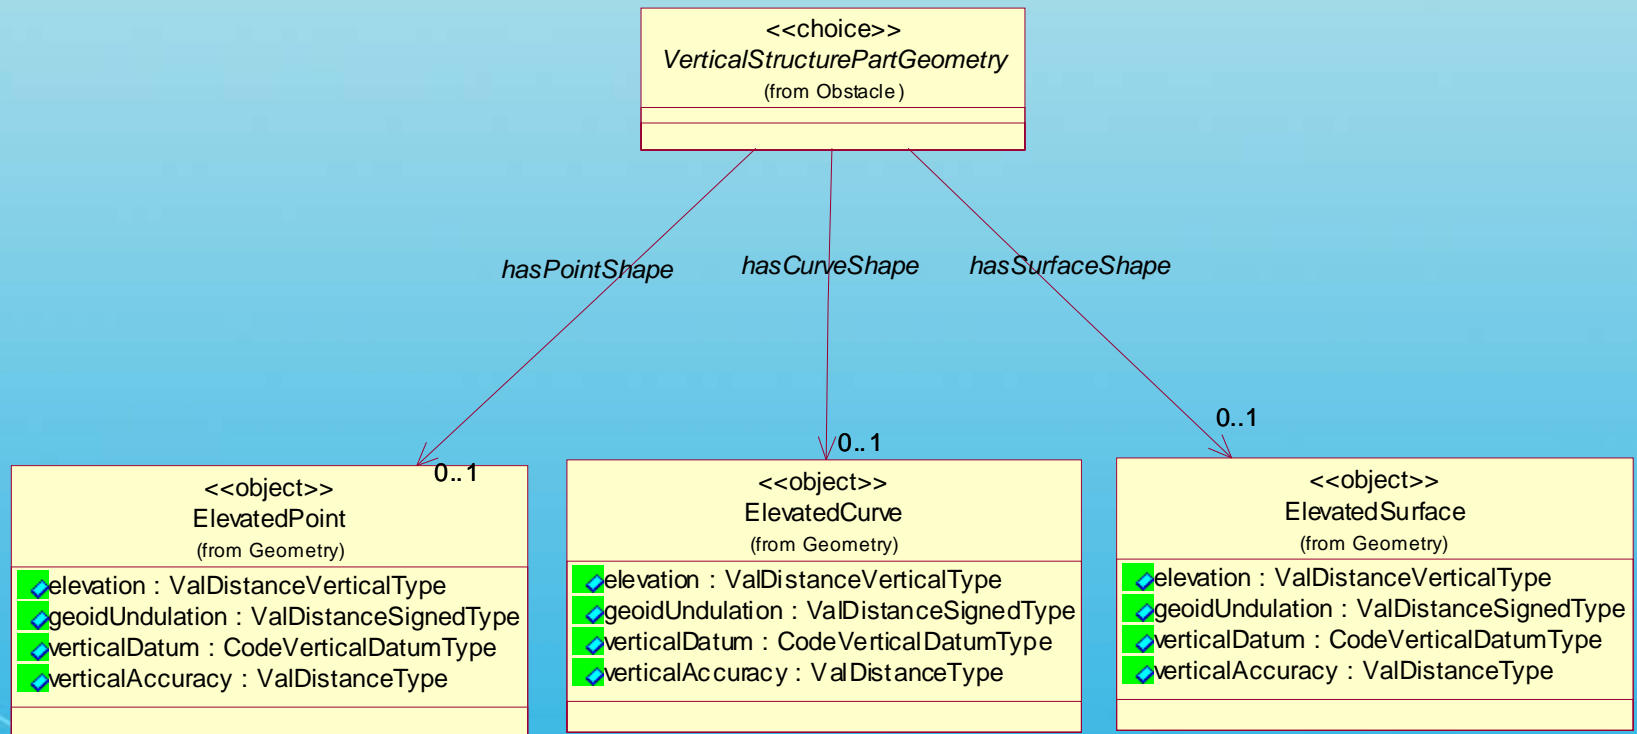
<<choice>>
VerticalStructurePartGeometry
(from Obstacle)

hasPointShape

hasCurveShape

hasSurfaceShape

0..1

0..1

0..1

<<object>>
ElevatedPoint
(from Geometry)

elevation : ValDistanceVerticalType
geoidUndulation : ValDistanceSignedType
verticalDatum : CodeVerticalDatumType
verticalAccuracy : ValDistanceType

<<object>>
ElevatedCurve
(from Geometry)

elevation : ValDistanceVerticalType
geoidUndulation : ValDistanceSignedType
verticalDatum : CodeVerticalDatumType
verticalAccuracy : ValDistanceType

<<object>>
ElevatedSurface
(from Geometry)

elevation : ValDistanceVerticalType
geoidUndulation : ValDistanceSignedType
verticalDatum : CodeVerticalDatumType
verticalAccuracy : ValDistanceType